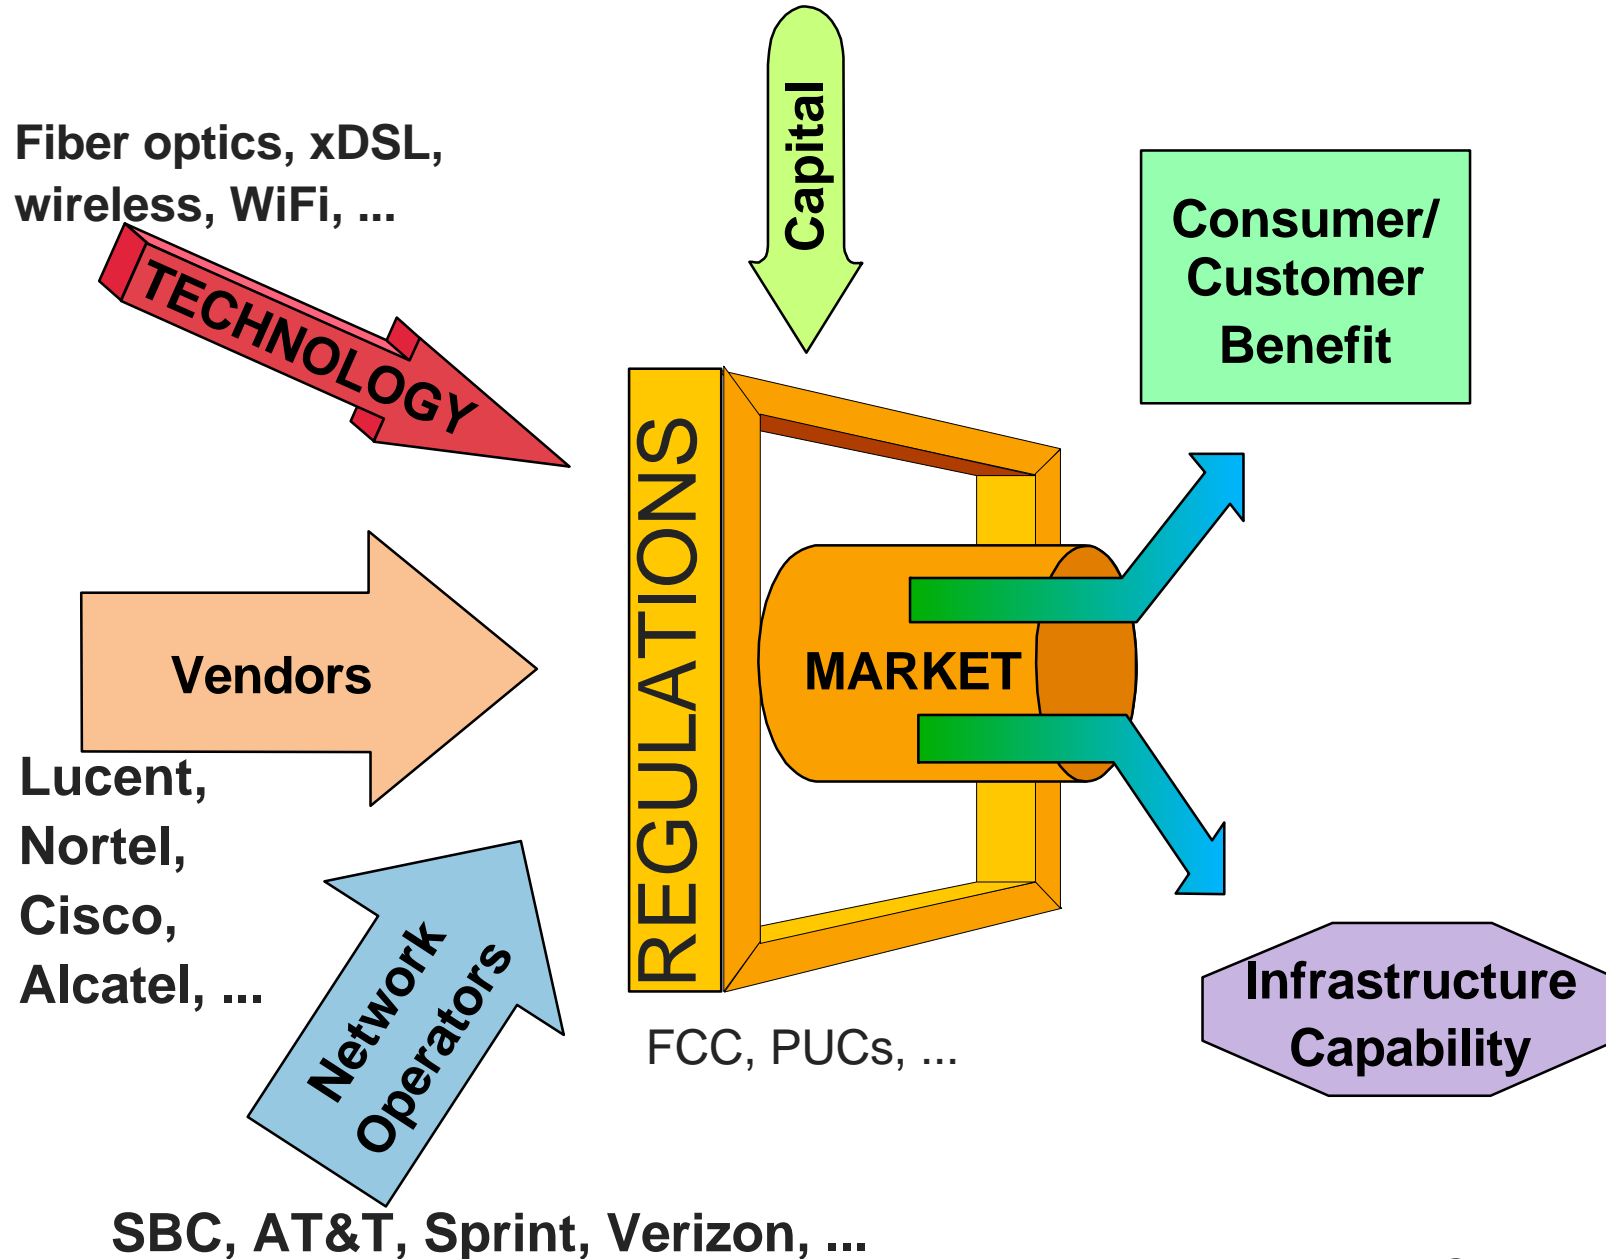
Fiber optics, xDSL, wireless, WiFi, ...

TECHNOLOGY

Capital

Consumer/ Customer Benefit

Vendors

REGULATIONS

MARKET

Lucent, Nortel, Cisco, Alcatel, ...

Network Operators

FCC, PUCs, ...

Infrastructure Capability

SBC, AT&T, Sprint, Verizon, ...